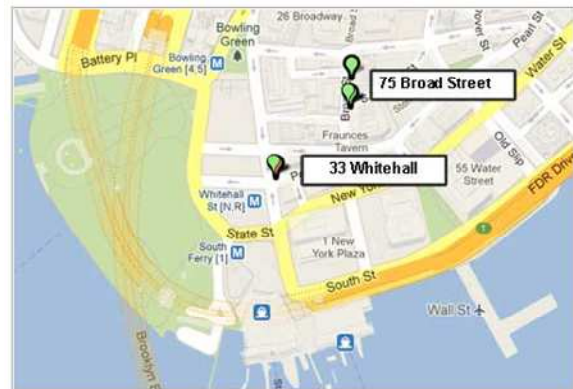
26 Broadway
Bowling Green
Battery Pl
Bowling Green [4,5]
Pearl St
Water St
75 Broad Street
Br
Fraunces Tavern
33 Whitehall
Old Slip
55 Water Street
Whitehall St [N,R]
New
FDR Drive
State St
1 New York Plaza
South Ferry [1]
South St
Wall St
Brooklyn